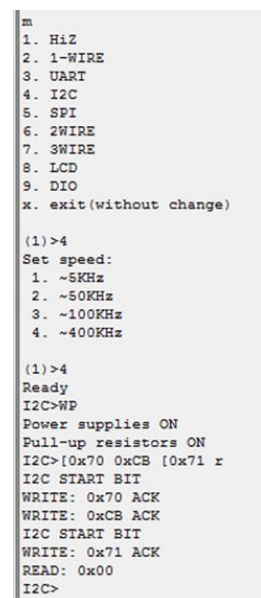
m
1. HiZ
2. 1-WIRE
3. UART
4. I2C
5. SPI
6. 2WIRE
7. 3WIRE
8. LCD
9. DIO
x. exit(without change)

(1)>4
Set speed:
 1. ~5KHz
 2. ~50KHz
 3. ~100KHz
 4. ~400KHz

(1)>4
Ready
I2C>WP
Power supplies ON
Pull-up resistors ON
I2C>[0x70 0xCB [0x71 r
I2C START BIT
WRITE: 0x70 ACK
WRITE: 0xCB ACK
I2C START BIT
WRITE: 0x71 ACK
READ: 0x00
I2C>